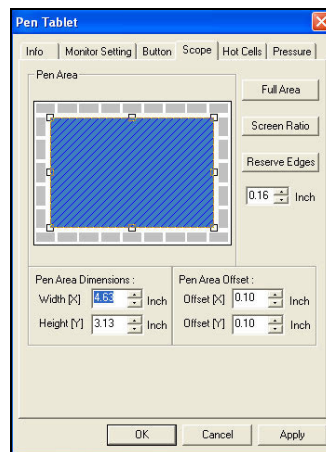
Pen Tablet

Info | Monitor Setting | Button | Scope | Hot Cells | Pressure

Pen Area

Full Area

Screen Ratio

Reserve Edges

0.16 Inch

Pen Area Dimensions :

Width [X] 4.63 Inch

Height [Y] 3.13 Inch

Pen Area Offset :

Offset [X] 0.10 Inch

Offset [Y] 0.10 Inch

OK | Cancel | Apply